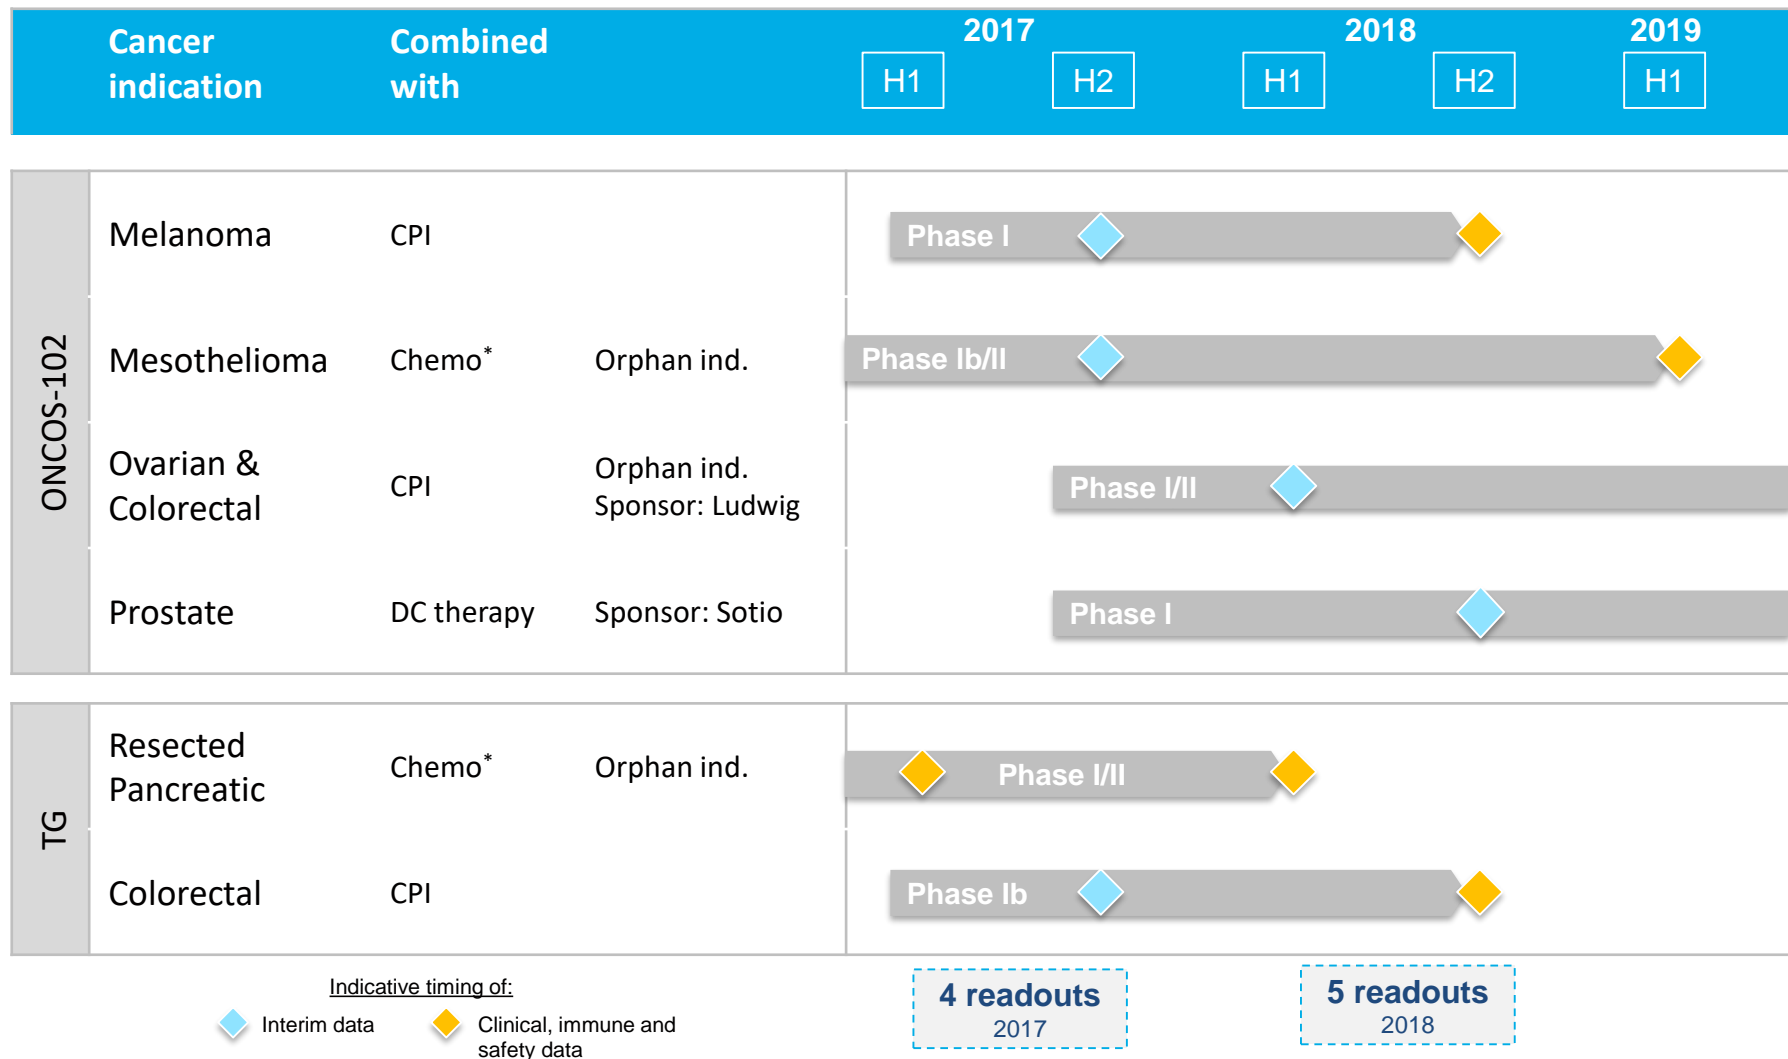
| Cancer indication | Combined with | | 2017 H1 | 2017 H2 | 2018 H1 | 2018 H2 | 2019 H1 |
|---|---|---|---|---|---|---|---|

ONCOS-102

| Melanoma | CPI | | Phase I |
|---|---|---|---|
| Mesothelioma | Chemo* | Orphan ind. | Phase Ib/II |
| Ovarian & Colorectal | CPI | Orphan ind. Sponsor: Ludwig | Phase I/II |
| Prostate | DC therapy | Sponsor: Sotio | Phase I |

TG

| Resected Pancreatic | Chemo* | Orphan ind. | Phase I/II |
|---|---|---|---|
| Colorectal | CPI | | Phase Ib |

Indicative timing of:
Interim data
Clinical, immune and safety data

4 readouts
2017

5 readouts
2018